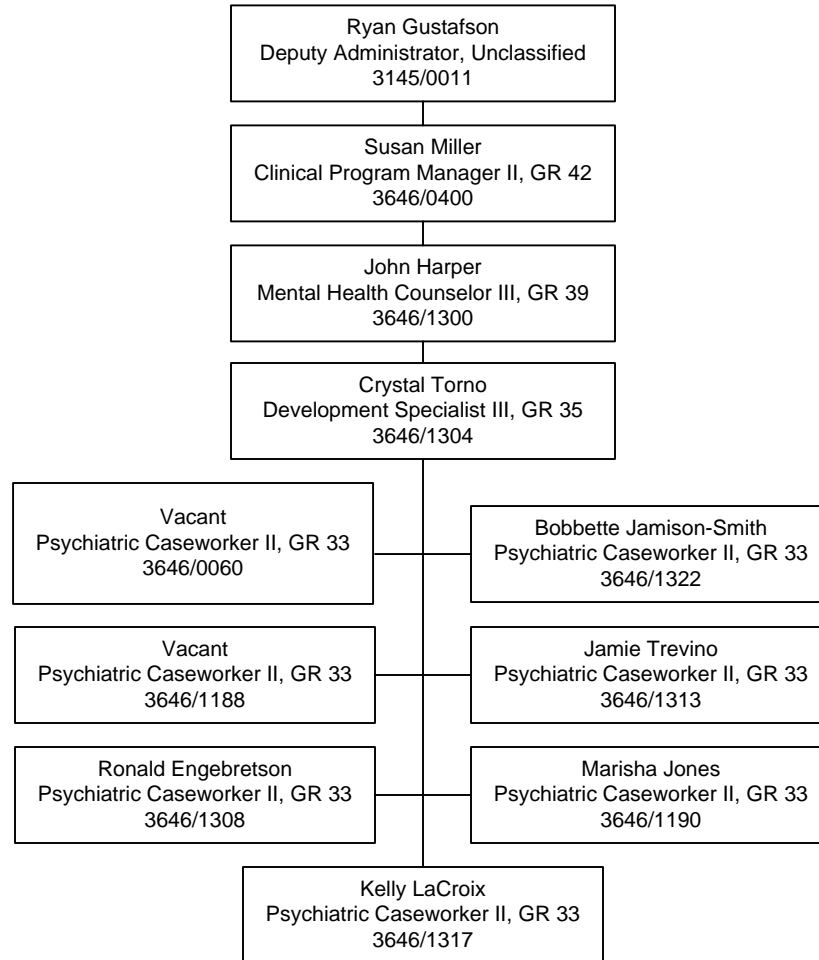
Ryan Gustafson
Deputy Administrator, Unclassified
3145/0011

Susan Miller
Clinical Program Manager II, GR 42
3646/0400

John Harper
Mental Health Counselor III, GR 39
3646/1300

Crystal Torno
Development Specialist III, GR 35
3646/1304

Vacant
Psychiatric Caseworker II, GR 33
3646/0060

Bobbette Jamison-Smith
Psychiatric Caseworker II, GR 33
3646/1322

Vacant
Psychiatric Caseworker II, GR 33
3646/1188

Jamie Trevino
Psychiatric Caseworker II, GR 33
3646/1313

Ronald Engebretson
Psychiatric Caseworker II, GR 33
3646/1308

Marisha Jones
Psychiatric Caseworker II, GR 33
3646/1190

Kelly LaCroix
Psychiatric Caseworker II, GR 33
3646/1317